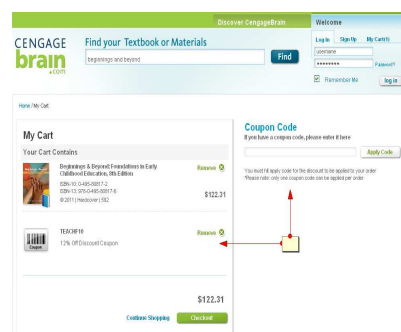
Discover CengageBrain

Welcome

CENGAGE brain .com

Find your Textbook or Materials

beginnings and beyond

Find

Log In | Sign Up | My Cart(1)

username

••••••••

Password?

Remember Me

log in

Home / My Cart

My Cart

Your Cart Contains

Beginnings & Beyond: Foundations in Early Childhood Education, 8th Edition

ISBN-10: 0-495-80817-2
ISBN-13: 978-0-495-80817-8
© 2011 | Hardcover | 592

Remove

$122.31

Coupon

TEACH10

12% Off Discount Coupon

Remove

$122.31

Continue Shopping

Checkout

Coupon Code

If you have a coupon code, please enter it here:

Apply Code

You must hit apply code for the discount to be applied to your order
*Please note: only one coupon code can be applied per order.